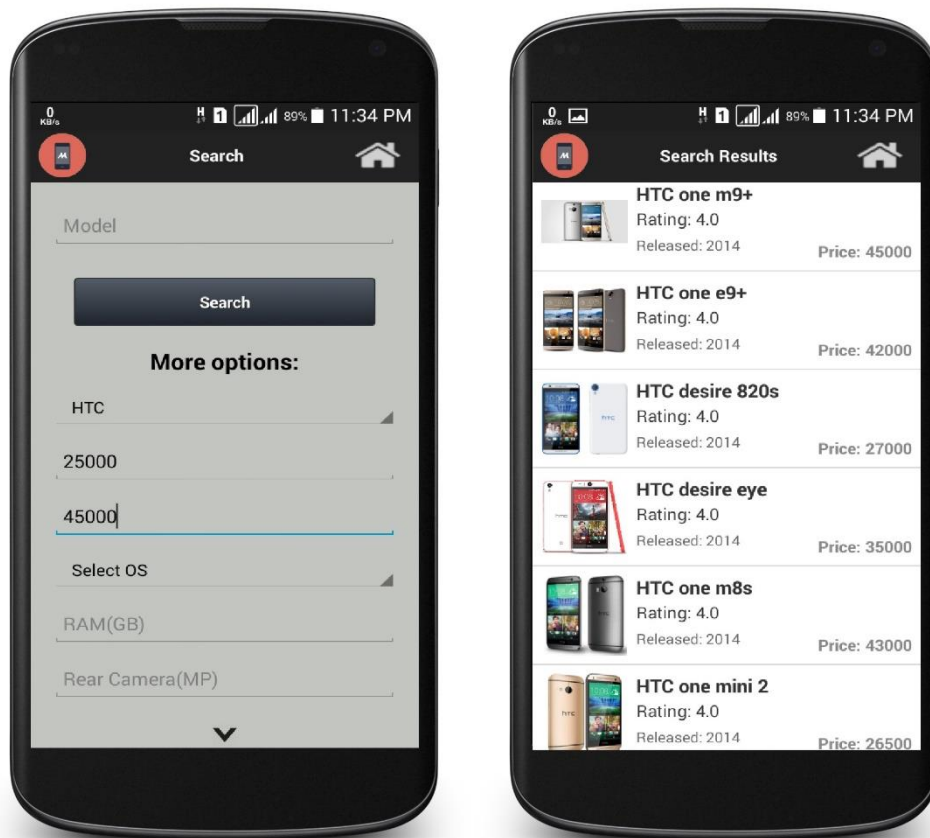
0 KB/s H 1 89% 11:34 PM

Search

Model

Search

More options:

HTC

25000

45000

Select OS

RAM(GB)

Rear Camera(MP)

0 KB/s H 1 89% 11:34 PM

Search Results

HTC one m9+
Rating: 4.0
Released: 2014
Price: 45000

HTC one e9+
Rating: 4.0
Released: 2014
Price: 42000

HTC desire 820s
Rating: 4.0
Released: 2014
Price: 27000

HTC desire eye
Rating: 4.0
Released: 2014
Price: 35000

HTC one m8s
Rating: 4.0
Released: 2014
Price: 43000

HTC one mini 2
Rating: 4.0
Released: 2014
Price: 26500